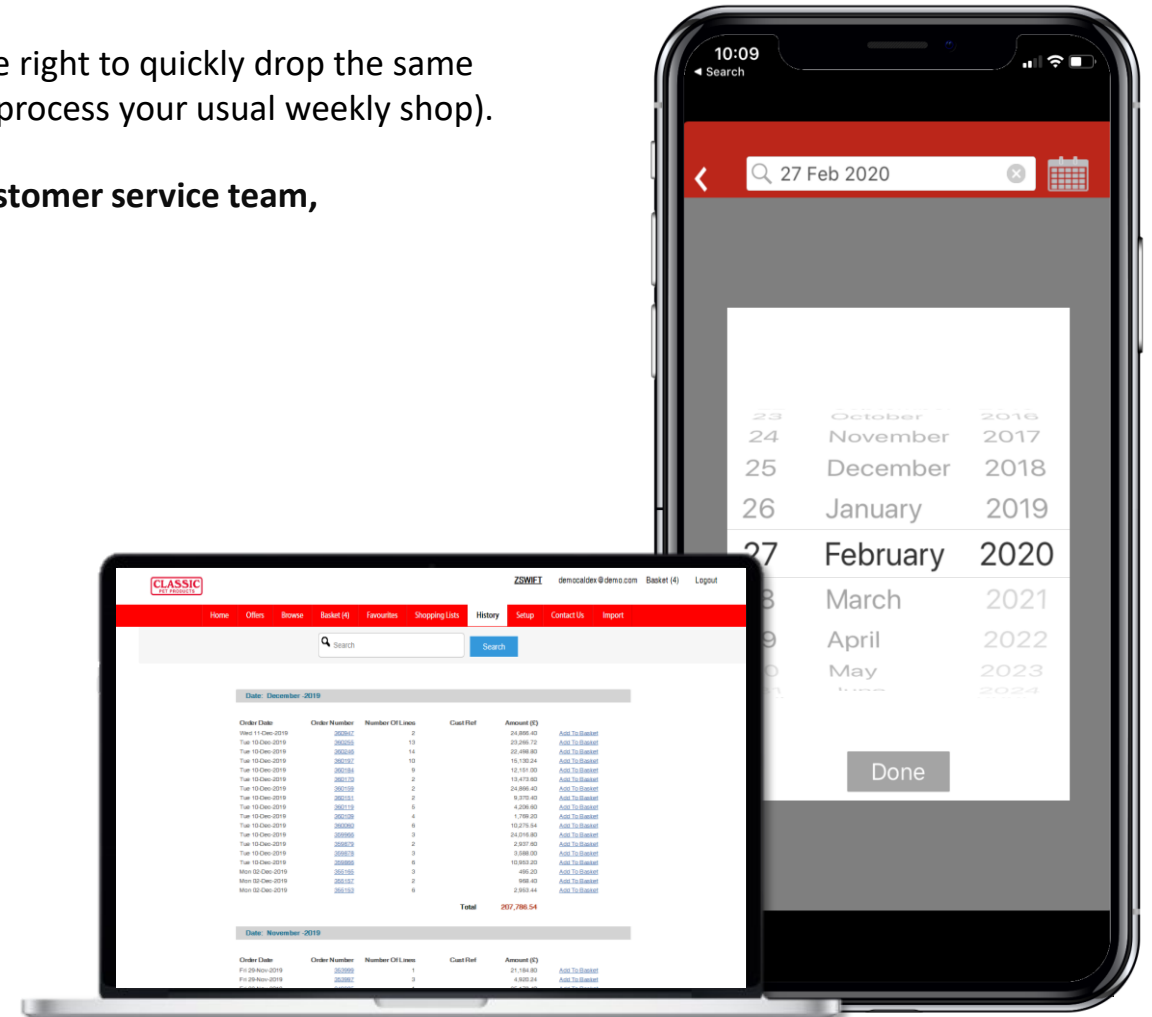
e right to quickly drop the same
process your usual weekly shop).

stomer service team,

10:09
◂ Search

27 Feb 2020

23 October 2016
24 November 2017
25 December 2018
26 January 2019
27 February 2020
8 March 2021
9 April 2022
May 2023
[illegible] 2024

Done

CLASSIC PET PRODUCTS

ZSWIFT democaldex@demo.com Basket (4) Logout

Home Offers Browse Basket (4) Favourites Shopping Lists History Setup Contact Us Import

Search

Search

Date: December -2019

| Order Date | Order Number | Number Of Lines | Cust Ref | Amount (£) | |
|---|---|---|---|---|---|
| Wed 11-Dec-2019 | 360847 | 2 | | 24,886.40 | Add To Basket |
| Tue 10-Dec-2019 | 360255 | 13 | | 23,266.72 | Add To Basket |
| Tue 10-Dec-2019 | 360248 | 14 | | 22,498.80 | Add To Basket |
| Tue 10-Dec-2019 | 360197 | 10 | | 15,130.24 | Add To Basket |
| Tue 10-Dec-2019 | 360184 | 9 | | 12,151.00 | Add To Basket |
| Tue 10-Dec-2019 | 360170 | 2 | | 13,473.60 | Add To Basket |
| Tue 10-Dec-2019 | 360159 | 2 | | 24,886.40 | Add To Basket |
| Tue 10-Dec-2019 | 360151 | 2 | | 9,370.40 | Add To Basket |
| Tue 10-Dec-2019 | 360119 | 5 | | 4,206.60 | Add To Basket |
| Tue 10-Dec-2019 | 360109 | 4 | | 1,759.20 | Add To Basket |
| Tue 10-Dec-2019 | 360060 | 6 | | 10,275.54 | Add To Basket |
| Tue 10-Dec-2019 | 359960 | 3 | | 24,016.80 | Add To Basket |
| Tue 10-Dec-2019 | 359879 | 2 | | 2,937.60 | Add To Basket |
| Tue 10-Dec-2019 | 359878 | 3 | | 3,588.00 | Add To Basket |
| Tue 10-Dec-2019 | 359866 | 6 | | 10,953.20 | Add To Basket |
| Mon 02-Dec-2019 | 355165 | 3 | | 495.20 | Add To Basket |
| Mon 02-Dec-2019 | 355157 | 2 | | 968.40 | Add To Basket |
| Mon 02-Dec-2019 | 355153 | 8 | | 2,953.44 | Add To Basket |
| | | | Total | 207,786.54 | |

Date: November -2019

| Order Date | Order Number | Number Of Lines | Cust Ref | Amount (£) | |
|---|---|---|---|---|---|
| Fri 29-Nov-2019 | 353969 | 1 | | 21,184.80 | Add To Basket |
| Fri 29-Nov-2019 | 353967 | 3 | | 4,920.24 | Add To Basket |